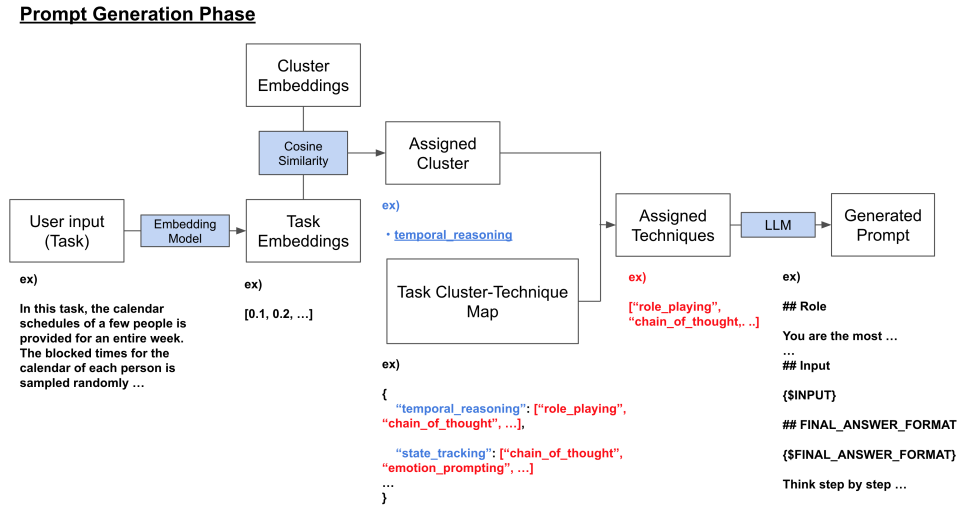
Prompt Generation Phase

Cluster Embeddings

Cosine Similarity

Assigned Cluster

User input (Task)

Embedding Model

Task Embeddings

ex)

• temporal_reasoning

Assigned Techniques

LLM

Generated Prompt

ex)

In this task, the calendar schedules of a few people is provided for an entire week. The blocked times for the calendar of each person is sampled randomly …

ex)

[0.1, 0.2, …]

Task Cluster-Technique Map

ex)

["role_playing", "chain_of_thought,. ..]

ex)

## Role

You are the most …

…

## Input

{$INPUT}

## FINAL_ANSWER_FORMAT

{$FINAL_ANSWER_FORMAT}

Think step by step …

ex)

{

"temporal_reasoning": ["role_playing", "chain_of_thought", …],

"state_tracking": ["chain_of_thought", "emotion_prompting", …]

…

}